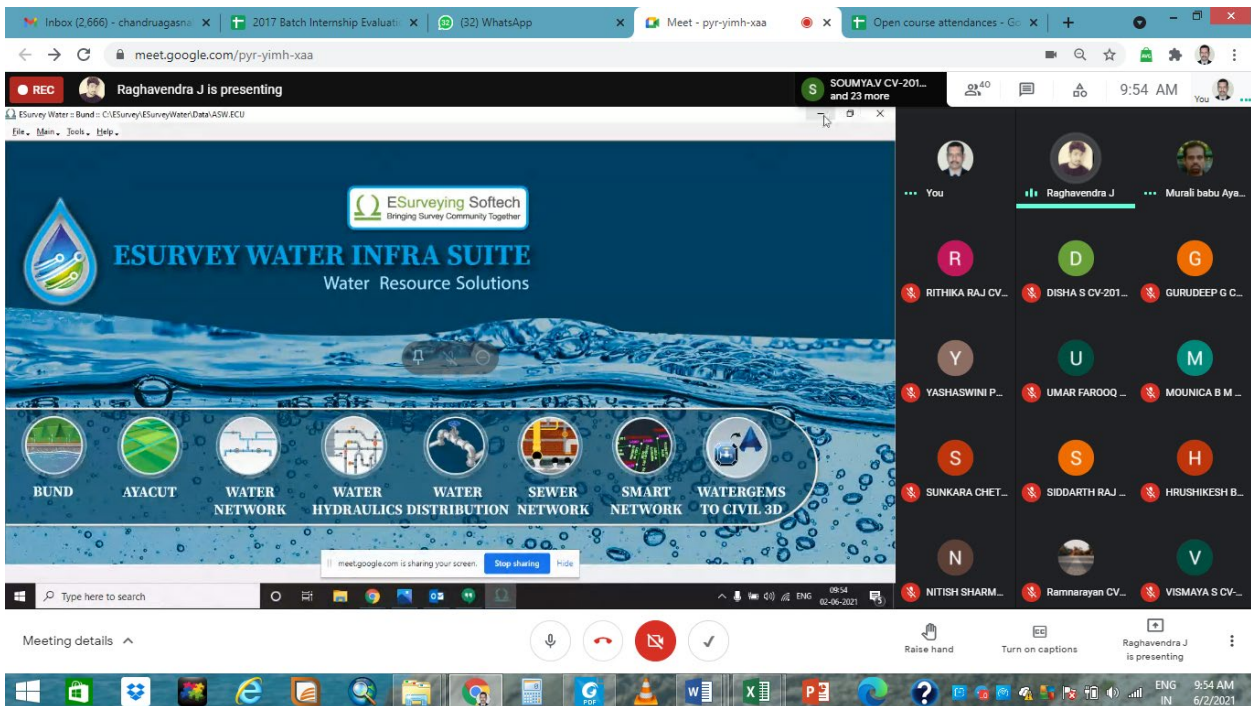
Inbox (2,666) - chandruagasna ×
2017 Batch Internship Evaluati ×
(32) WhatsApp ×
Meet - pyr-yimh-xaa ×
Open course attendances - Go ×
+

meet.google.com/pyr-yimh-xaa

REC
Raghavendra J is presenting
SOUMYA.V CV-201... and 23 more
40
9:54 AM
You

ESurvey Water :: Bund :: C:\ESurvey\ESurveyWater\Data\ASW.ECU
File Main Tools Help

ESurveying Softech
Bringing Survey Community Together
ESURVEY WATER INFRA SUITE
Water Resource Solutions

BUND
AYACUT
WATER NETWORK
WATER HYDRAULICS
WATER DISTRIBUTION
SEWER NETWORK
SMART NETWORK
WATERGEMS TO CIVIL 3D

meet.google.com is sharing your screen.
Stop sharing
Hide

Type here to search
ENG
09:54
02-06-2021

You
Raghavendra J
Murali babu Aya...
R
RITHIKA RAJ CV...
D
DISHA S CV-201...
G
GURUDEEP G C...
Y
YASHASWINI P...
U
UMAR FAROOQ ...
M
MOUNICA B M ...
S
SUNKARA CHET...
S
SIDDARTH RAJ ...
H
HRUSHIKESH B...
N
NITISH SHARM...
Ramnarayan CV...
V
VISMAYA S CV-...

Meeting details
Raise hand
Turn on captions
Raghavendra J is presenting

ENG IN
9:54 AM
6/2/2021